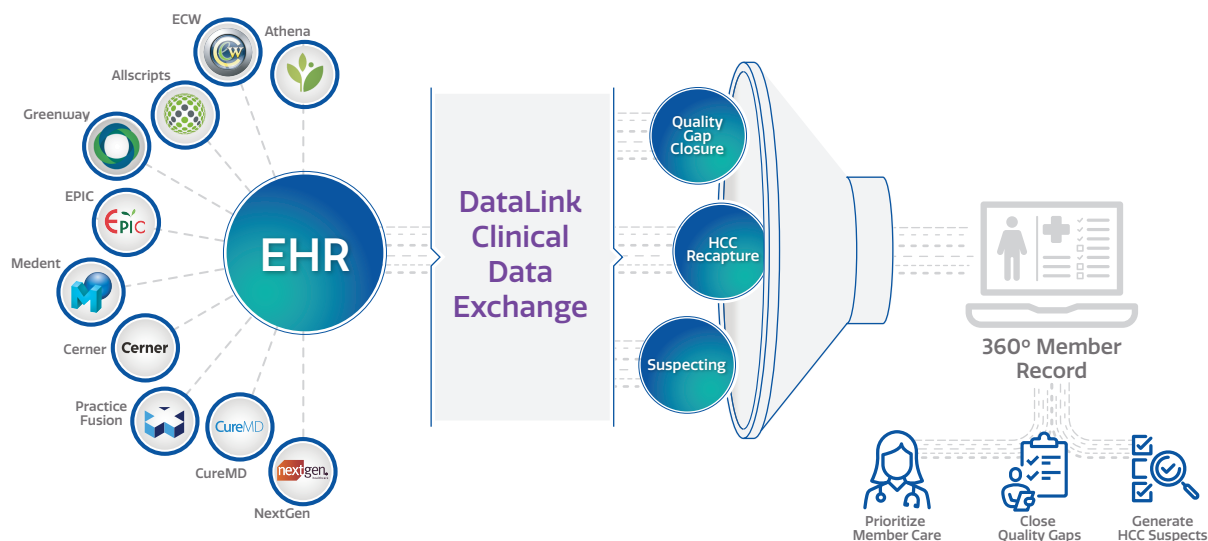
ECW
Athena
Allscripts
Greenway
EPIC
EPIC
Medent
Cerner
Cerner
Practice Fusion
CureMD
CureMD
nextgen
NextGen
EHR
DataLink Clinical Data Exchange
Quality Gap Closure
HCC Recapture
Suspecting
360º Member Record
Prioritize Member Care
Close Quality Gaps
Generate HCC Suspects